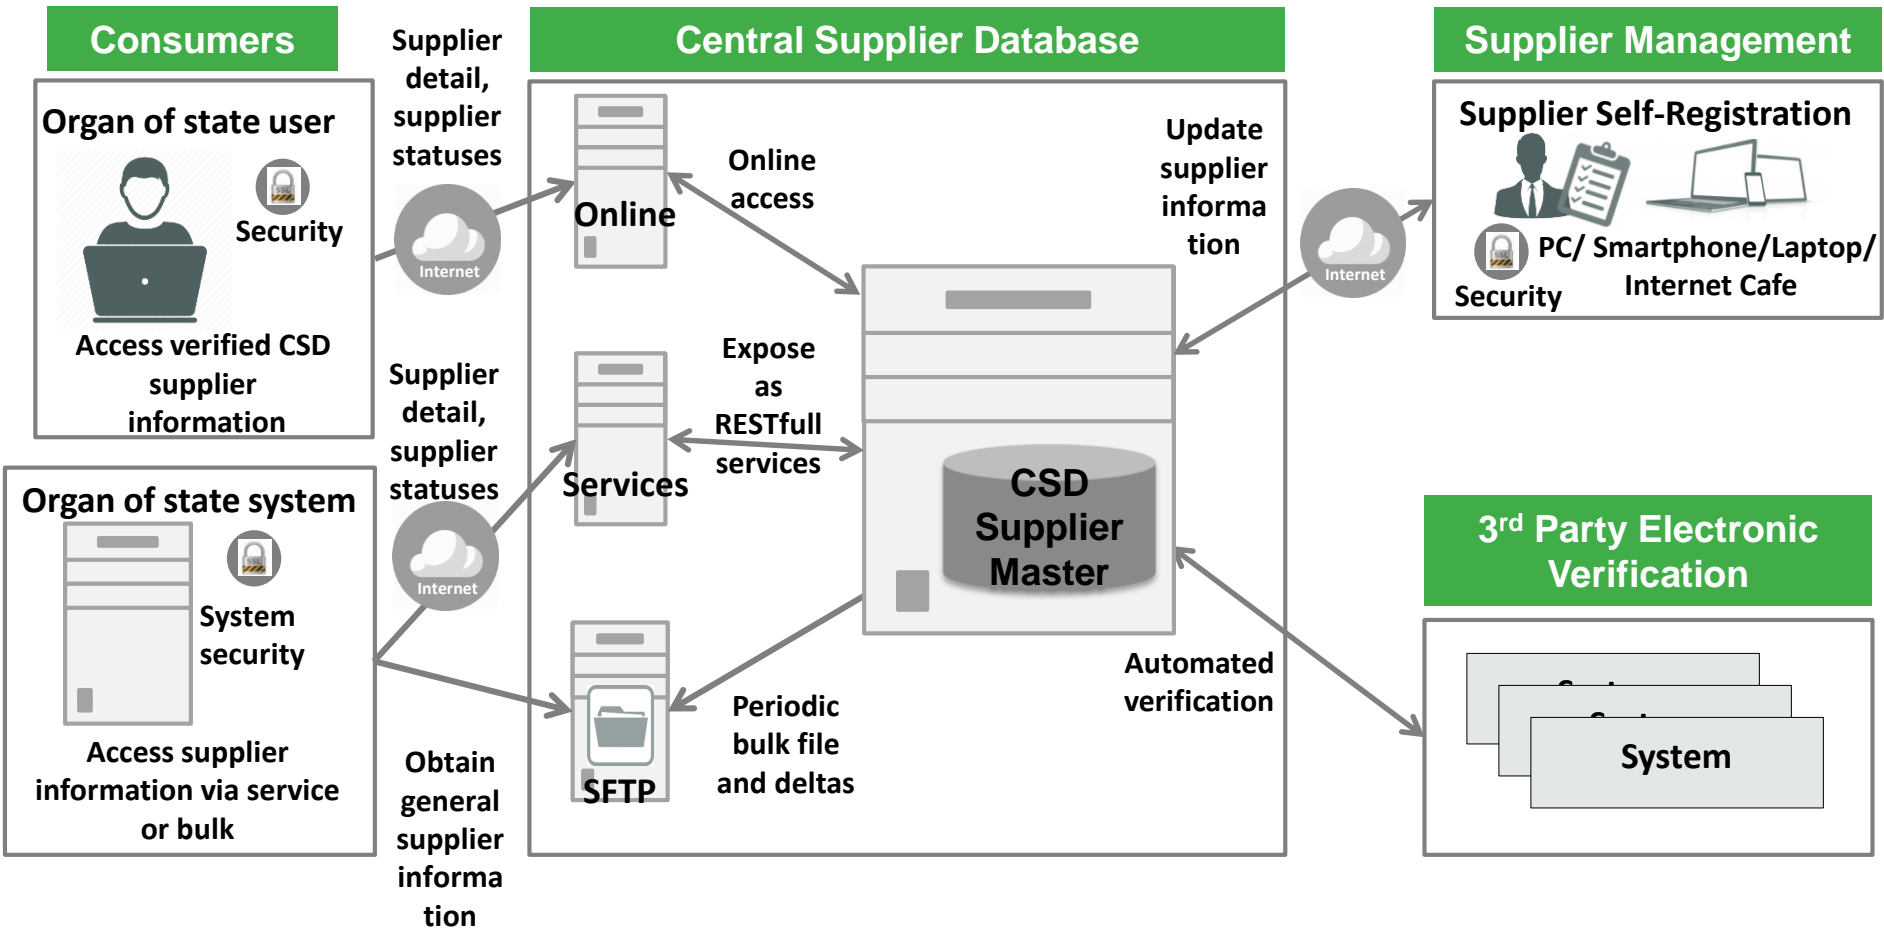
Consumers

Organ of state user

Security

Access verified CSD supplier information

Organ of state system

System security

Access supplier information via service or bulk

Supplier detail, supplier statuses

Internet

Supplier detail, supplier statuses

Internet

Obtain general supplier informa tion

Central Supplier Database

Online

Online access

Update supplier informa tion

Services

Expose as RESTfull services

CSD Supplier Master

SFTP

Periodic bulk file and deltas

Automated verification

Internet

Supplier Management

Supplier Self-Registration

Security

PC/ Smartphone/Laptop/ Internet Cafe

3rd Party Electronic Verification

System